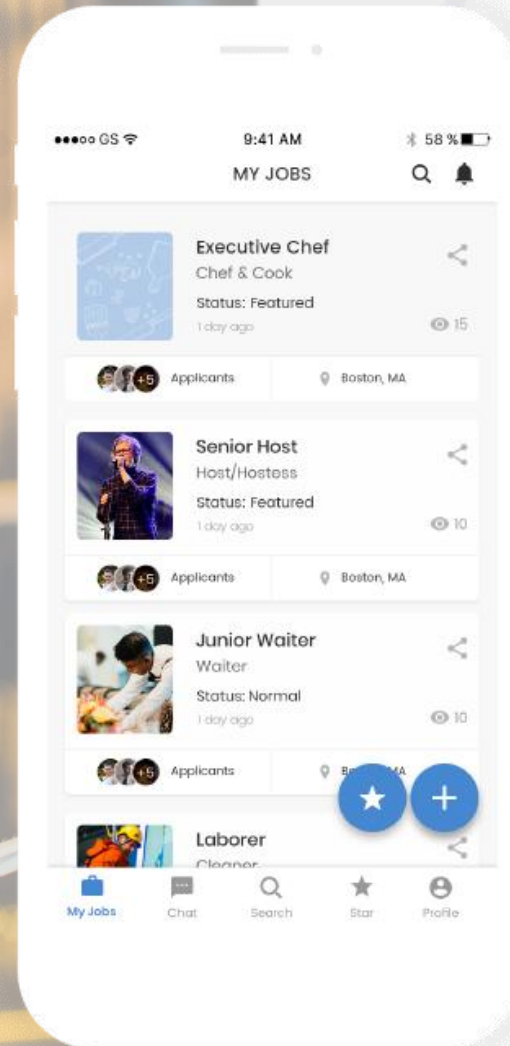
●●●○○ GS
9:41 AM
58 %

MY JOBS

Executive Chef
Chef & Cook
Status: Featured
1 day ago
15

+5 Applicants
Boston, MA

Senior Host
Host/Hostess
Status: Featured
1 day ago
10

+5 Applicants
Boston, MA

Junior Waiter
Waiter
Status: Normal
1 day ago
10

+5 Applicants
Bo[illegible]MA

Laborer
Cleaner

My Jobs
Chat
Search
Star
Profile